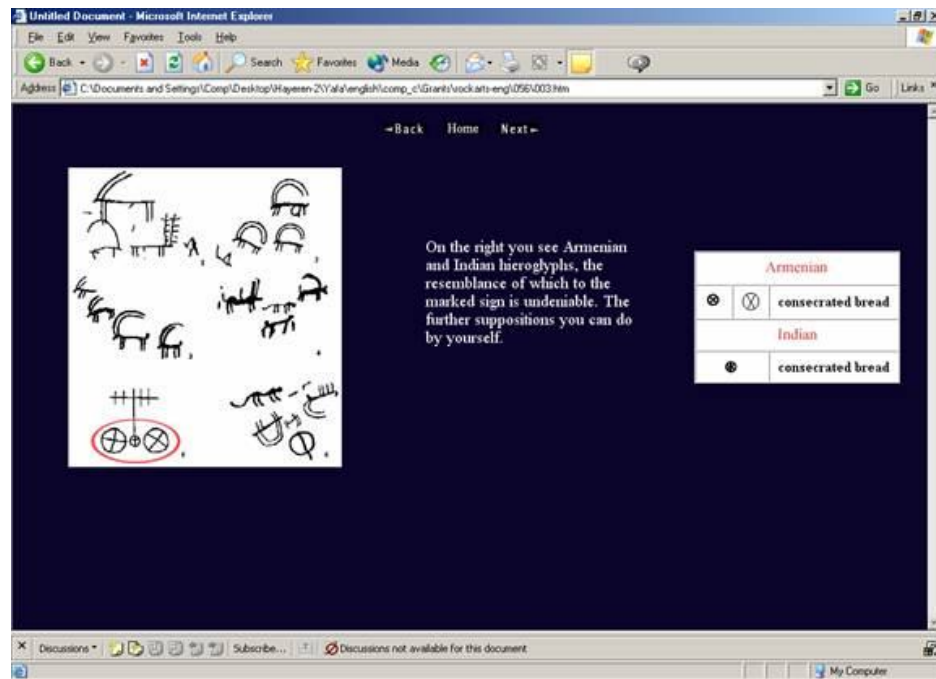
Untitled Document - Microsoft Internet Explorer

File Edit View Favorites Tools Help

Back Search Favorites Media

Address C:\Documents and Settings\Comp\Desktop\Hayeren-2\Yafa\english\comp_c\Grants\rockarts-eng\056\003.htm

Go Links

◄Back Home Next►

On the right you see Armenian and Indian hieroglyphs, the resemblance of which to the marked sign is undeniable. The further suppositions you can do by yourself.

| Armenian | | |
|---|---|---|
| ⊗ | Ⓧ | consecrated bread |
| Indian | | |
| ⊕ | | consecrated bread |

Discussions ▾ Subscribe... Discussions not available for this document

My Computer